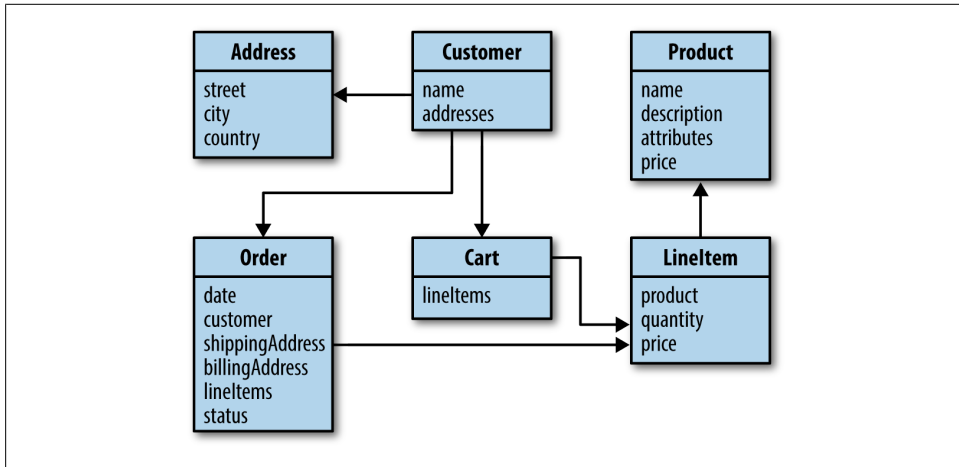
Address
street
city
country

Customer
name
addresses

Product
name
description
attributes
price

Order
date
customer
shippingAddress
billingAddress
lineItems
status

Cart
lineItems

LineItem
product
quantity
price